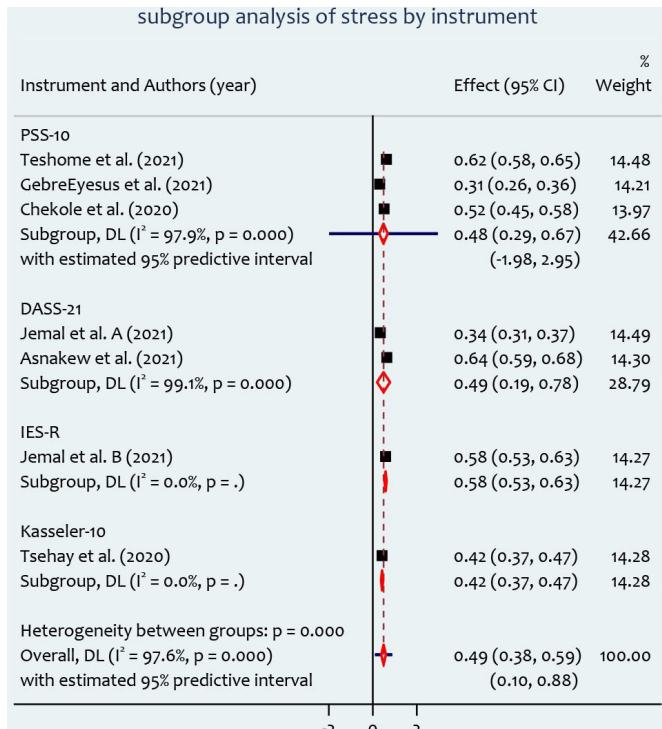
subgroup analysis of stress by instrument

| Instrument and Authors (year) | Effect (95% CI) | % Weight |
|---|---|---|
| PSS-10 | | |
| Teshome et al. (2021) | 0.62 (0.58, 0.65) | 14.48 |
| GebreEyesus et al. (2021) | 0.31 (0.26, 0.36) | 14.21 |
| Chekole et al. (2020) | 0.52 (0.45, 0.58) | 13.97 |
| Subgroup, DL ($I^2$ = 97.9%, p = 0.000) | 0.48 (0.29, 0.67) | 42.66 |
| with estimated 95% predictive interval | (-1.98, 2.95) | |
| DASS-21 | | |
| Jemal et al. A (2021) | 0.34 (0.31, 0.37) | 14.49 |
| Asnakew et al. (2021) | 0.64 (0.59, 0.68) | 14.30 |
| Subgroup, DL ($I^2$ = 99.1%, p = 0.000) | 0.49 (0.19, 0.78) | 28.79 |
| IES-R | | |
| Jemal et al. B (2021) | 0.58 (0.53, 0.63) | 14.27 |
| Subgroup, DL ($I^2$ = 0.0%, p = .) | 0.58 (0.53, 0.63) | 14.27 |
| Kasseler-10 | | |
| Tsehay et al. (2020) | 0.42 (0.37, 0.47) | 14.28 |
| Subgroup, DL ($I^2$ = 0.0%, p = .) | 0.42 (0.37, 0.47) | 14.28 |
| Heterogeneity between groups: p = 0.000 | | |
| Overall, DL ($I^2$ = 97.6%, p = 0.000) | 0.49 (0.38, 0.59) | 100.00 |
| with estimated 95% predictive interval | (0.10, 0.88) | |

-2 0 2